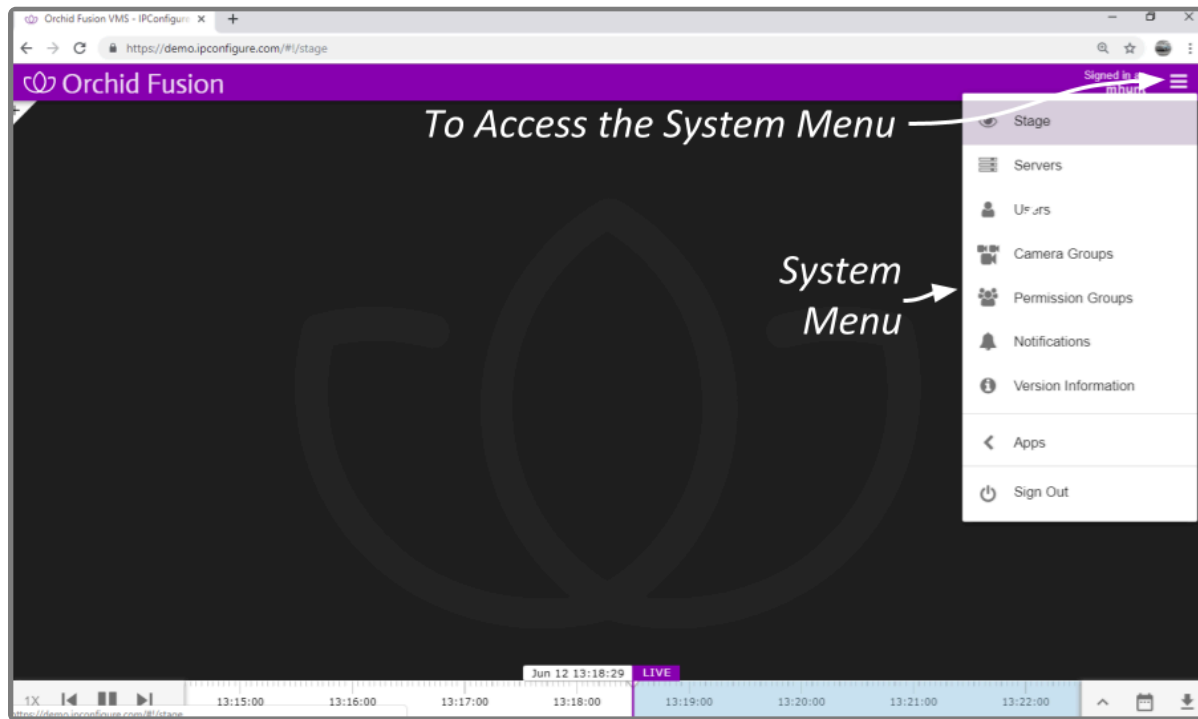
Orchid Fusion VMS - IPConfigure ×

https://demo.ipconfigure.com/#!/stage

Orchid Fusion

Signed in a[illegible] mhu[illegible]

To Access the System Menu

Stage

Servers

Users

Camera Groups

System Menu

Permission Groups

Notifications

Version Information

Apps

Sign Out

Jun 12 13:18:29 LIVE

1X

13:15:00 13:16:00 13:17:00 13:18:00 13:19:00 13:20:00 13:21:00 13:22:00

https://demo.ipconfigure.com/#!/stage